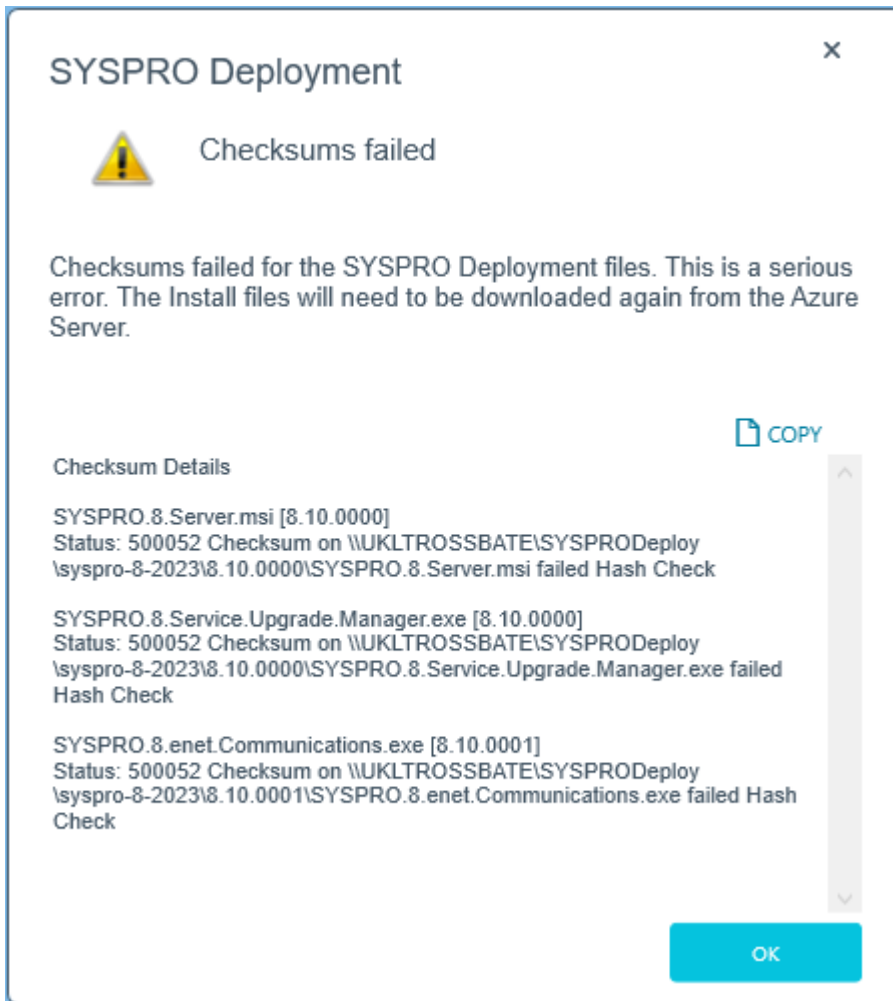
SYSPRO Deployment

×

Checksums failed

Checksums failed for the SYSPRO Deployment files. This is a serious error. The Install files will need to be downloaded again from the Azure Server.

COPY

Checksum Details

SYSPRO.8.Server.msi [8.10.0000]
Status: 500052 Checksum on \\UKLTROSSBATE\SYSPRODeploy \syspro-8-2023\8.10.0000\SYSPRO.8.Server.msi failed Hash Check

SYSPRO.8.Service.Upgrade.Manager.exe [8.10.0000]
Status: 500052 Checksum on \\UKLTROSSBATE\SYSPRODeploy \syspro-8-2023\8.10.0000\SYSPRO.8.Service.Upgrade.Manager.exe failed Hash Check

SYSPRO.8.enet.Communications.exe [8.10.0001]
Status: 500052 Checksum on \\UKLTROSSBATE\SYSPRODeploy \syspro-8-2023\8.10.0001\SYSPRO.8.enet.Communications.exe failed Hash Check

OK